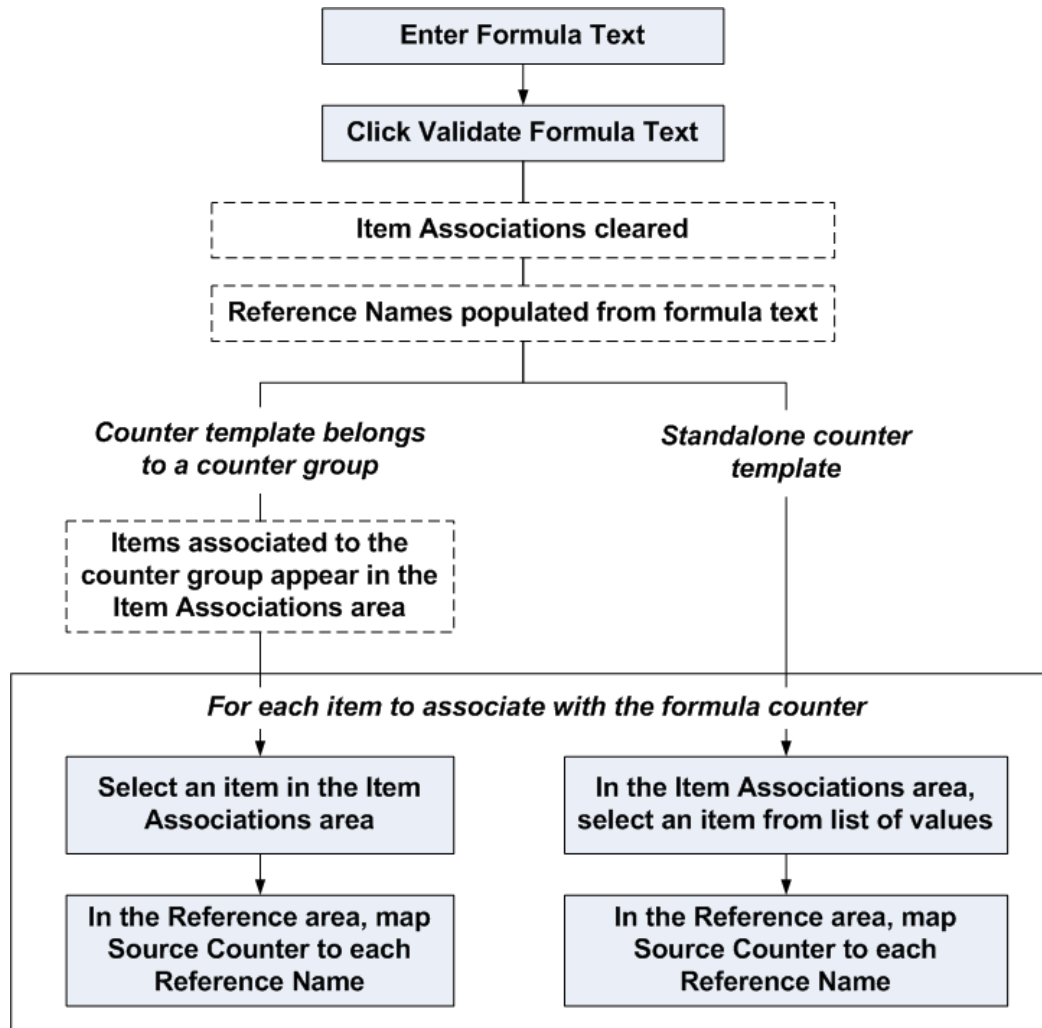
Enter Formula Text

Click Validate Formula Text

Item Associations cleared

Reference Names populated from formula text

Counter template belongs to a counter group

Standalone counter template

Items associated to the counter group appear in the Item Associations area

For each item to associate with the formula counter

Select an item in the Item Associations area

In the Reference area, map Source Counter to each Reference Name

In the Item Associations area, select an item from list of values

In the Reference area, map Source Counter to each Reference Name